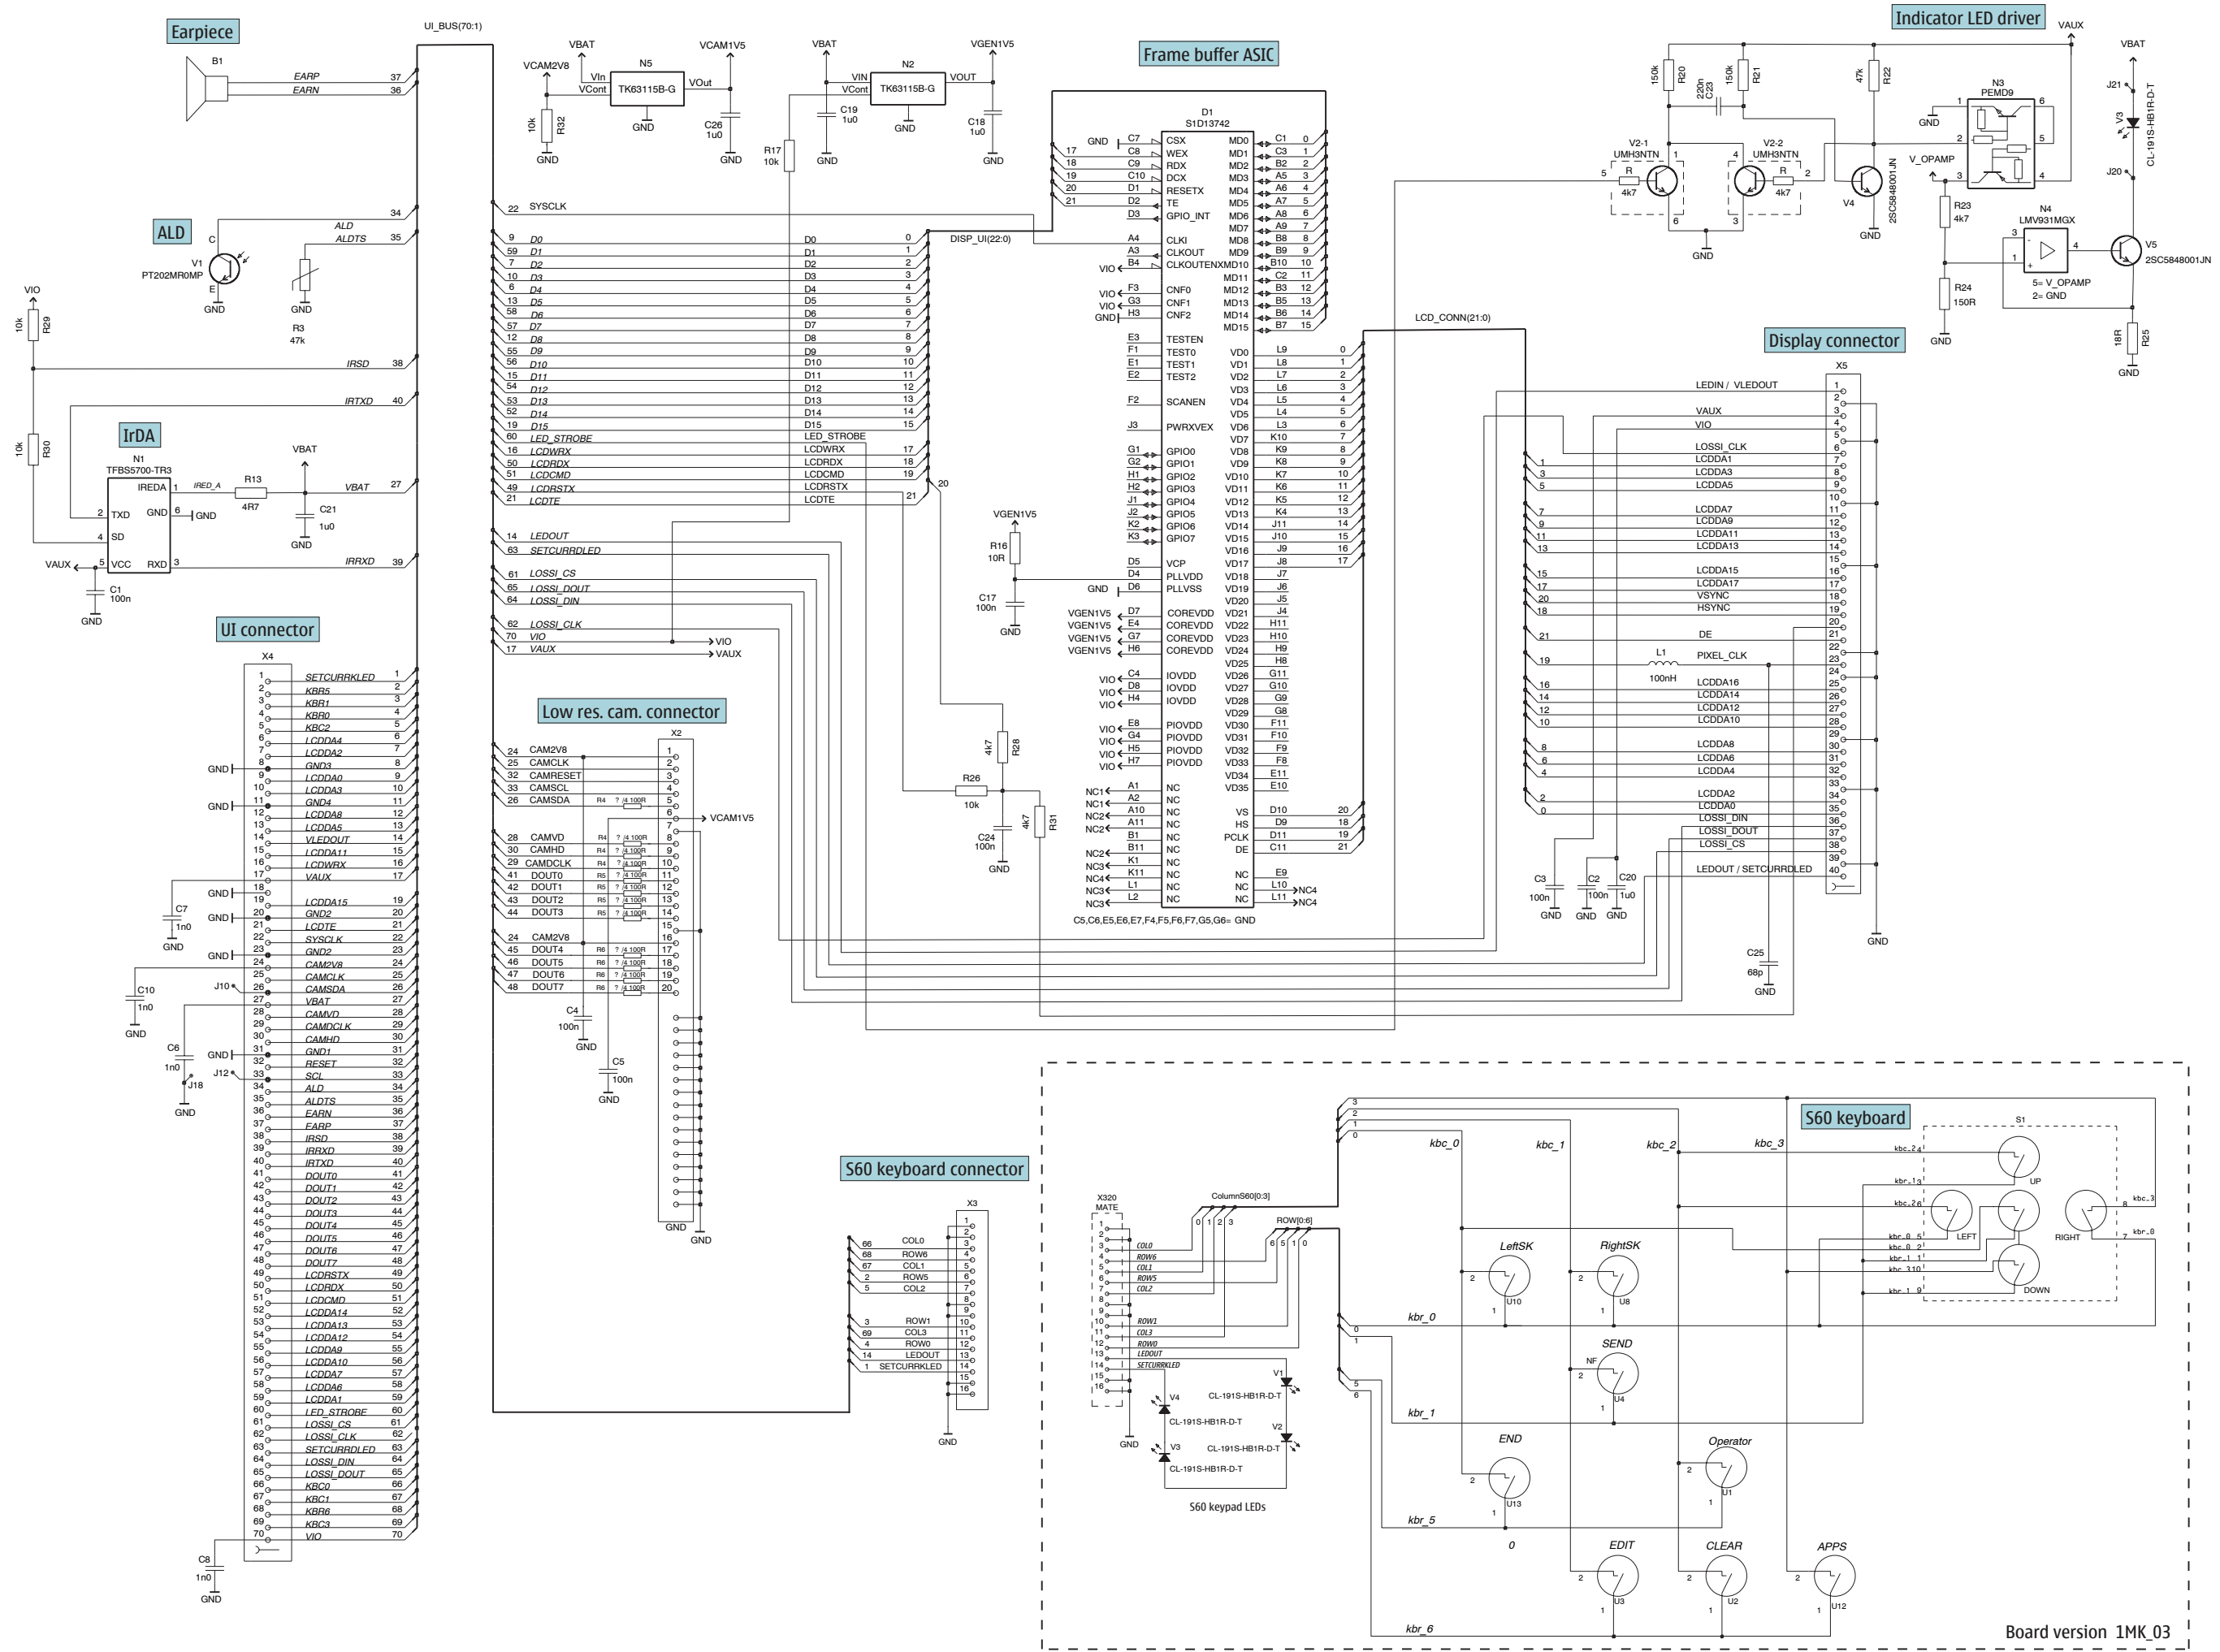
Earpiece
B1
EARP 37
EARN 36
UI_BUS(70:1)
ALD
V1
PT202MR0MP
C
E
GND
ALD 34
ALDTS 35
GND
R3
47k
VIO
10k
R29
IRSD 38
IRTXD 40
10k
R30
IrDA
N1
TFBS5700-TR3
IREDA 1
IRED_A
R13
4R7
VBAT
C21
1u0
GND
VBAT 27
2 TXD
GND 6 GND
4 SD
VAUX 5 VCC
RXD 3
IRRXD 39
C1
100n
GND
UI connector
X4
1 SETCURRKLED 1
2 KBR5 2
3 KBR1 3
4 KBR0 4
5 KBC2 5
6 LCDDA4 6
7 LCDDA2 7
GND 8 GND3 8
9 LCDDA0 9
10 LCDDA3 10
GND 11 GND4 11
12 LCDDA8 12
13 LCDDA5 13
14 VLEDOUT 14
15 LCDDA11 15
16 LCDWRX 16
17 VAUX 17
GND 18
C7
1n0
GND
19 LCDDA15 19
GND 20 GND2 20
21 LCDTE 21
22 SYSCLK 22
GND 23 GND2 23
24 CAM2V8 24
25 CAMCLK 25
C10
1n0
GND
J10 26 CAMSDA 26
27 VBAT 27
28 CAMVD 28
29 CAMDCLK 29
30 CAMHD 30
C6
1n0
J18
GND
GND 31 GND1 31
32 RESET 32
J12 33 SCL 33
34 ALD 34
35 ALDTS 35
36 EARN 36
37 EARP 37
38 IRSD 38
39 IRRXD 39
40 IRTXD 40
41 DOUT0 41
42 DOUT1 42
43 DOUT2 43
44 DOUT3 44
45 DOUT4 45
46 DOUT5 46
47 DOUT6 47
48 DOUT7 48
49 LCDRSTX 49
50 LCDRDX 50
51 LCDCMD 51
52 LCDDA14 52
53 LCDDA13 53
54 LCDDA12 54
55 LCDDA9 55
56 LCDDA10 56
57 LCDDA7 57
58 LCDDA6 58
59 LCDDA1 59
60 LED_STROBE 60
61 LOSSI_CS 61
62 LOSSI_CLK 62
63 SETCURRDLED 63
64 LOSSI_DIN 64
65 LOSSI_DOUT 65
66 KBC0 66
67 KBC1 67
68 KBR6 68
69 KBC3 69
70 VIO 70
C8
1n0
GND
VBAT
VCAM2V8
N5
Vin
VCont
TK63115B-G
VOut
VCAM1V5
GND
C26
1u0
GND
10k
R32
GND
VBAT
N2
VIN
VCont
TK63115B-G
VOUT
VGEN1V5
C19
1u0
GND
GND
C18
1u0
GND
R17
10k
22 SYSCLK
9 D0 D0 0
59 D1 D1 1
7 D2 D2 2
10 D3 D3 3
6 D4 D4 4
13 D5 D5 5
58 D6 D6 6
57 D7 D7 7
12 D8 D8 8
55 D9 D9 9
56 D10 D10 10
15 D11 D11 11
54 D12 D12 12
53 D13 D13 13
52 D14 D14 14
19 D15 D15 15
60 LED_STROBE LED_STROBE
16 LCDWRX LCDWRX 17
50 LCDRDX LCDRDX 18
51 LCDCMD LCDCMD 19
49 LCDRSTX LCDRSTX 20
21 LCDTE LCDTE 21
14 LEDOUT
63 SETCURRDLED
61 LOSSI_CS
65 LOSSI_DOUT
64 LOSSI_DIN
62 LOSSI_CLK
70 VIO VIO
17 VAUX VAUX
DISP_UI(22:0)
Low res. cam. connector
X2
24 CAM2V8 1
25 CAMCLK 2
32 CAMRESET 3
33 CAMSCL 4
26 CAMSDA R4 4 100R 5
6 VCAM1V5
7
28 CAMVD R4 4 100R 8
30 CAMHD R4 4 100R 9
29 CAMDCLK R4 4 100R 10
41 DOUT0 R5 4 100R 11
42 DOUT1 R5 4 100R 12
43 DOUT2 R5 4 100R 13
44 DOUT3 R5 4 100R 14
15
24 CAM2V8 16
45 DOUT4 R6 4 100R 17
46 DOUT5 R6 4 100R 18
47 DOUT6 R6 4 100R 19
48 DOUT7 R6 4 100R 20
C4
100n
GND
C5
100n
GND
GND
GND
Frame buffer ASIC
D1
S1D13742
GND C7 CSX MD0 C1 0
17 C8 WEX MD1 C3 1
18 C9 RDX MD2 B2 2
19 C10 DCX MD3 A5 3
20 D1 RESETX MD4 A6 4
21 D2 TE MD5 A7 5
D3 GPIO_INT MD6 B8 6
MD7 A9 7
A4 CLKI MD8 B8 8
A3 CLKOUT MD9 B9 9
VIO B4 CLKOUTENXMD10 B10 10
MD11 C2 11
VIO F3 CNF0 MD12 B3 12
VIO G3 CNF1 MD13 B5 13
GND H3 CNF2 MD14 B6 14
MD15 B7 15
E3 TESTEN
F1 TEST0 VD0 L9 0
E1 TEST1 VD1 L8 1
E2 TEST2 VD2 L7 2
VD3 L6 3
F2 SCANEN VD4 L5 4
VD5 L4 5
J3 PWRXVEX VD6 L3 6
VD7 K10 7
G1 GPIO0 VD8 K9 8
G2 GPIO1 VD9 K8 9
H1 GPIO2 VD10 K7 10
H2 GPIO3 VD11 K6 11
J1 GPIO4 VD12 K5 12
J2 GPIO5 VD13 K4 13
K2 GPIO6 VD14 J11 14
K3 GPIO7 VD15 J10 15
VD16 J9 16
D5 VCP VD17 J8 17
D4 PLLVDD VD18 J7
GND D6 PLLVSS VD19 J6
VD20 J5
VGEN1V5 D7 COREVDD VD21 J4
VGEN1V5 E4 COREVDD VD22 H11
VGEN1V5 G7 COREVDD VD23 H10
VGEN1V5 H6 COREVDD VD24 H9
VD25 H8
VIO C4 IOVDD VD26 G11
VIO D8 IOVDD VD27 G10
VIO H4 IOVDD VD28 G9
VD29 G8
VIO E8 PIOVDD VD30 F11
VIO G4 PIOVDD VD31 F10
VIO H5 PIOVDD VD32 F9
VIO H7 PIOVDD VD33 F8
VD34 E11
NC1 A1 NC VD35 E10
NC1 A2 NC
NC2 A10 NC VS D10 20
NC2 A11 NC HS D9 18
B1 NC PCLK D11 19
NC2 B11 NC DE C11 21
NC3 K1 NC
NC4 K11 NC NC E9
NC3 L1 NC NC L10 NC4
NC3 L2 NC NC L11 NC4
C5,C6,E5,E6,E7,F4,F5,F6,F7,G5,G6= GND
VGEN1V5
R16
10R
C17
100n
GND
20
4k7
R28
R26
10k
C24
100n
GND
4k7
R31
LCD_CONN(21:0)
Indicator LED driver
VAUX
150k
R20
220n
C23
150k
R21
47k
R22
V2-1
UMH3NTN
R
4k7
5
1
6
V2-2
UMH3NTN
4
R
4k7
2
3
GND
V4
2SC5848001JN
GND
N3
PEMD9
1
GND
2
3
6
5
4
V_OPAMP
R23
4k7
R24
150R
GND
N4
LMV931MGX
3
1
4
5= V_OPAMP
2= GND
V5
2SC5848001JN
VBAT
J21
V3
CL-191S-HB1R-D-T
J20
18R
R25
GND
Display connector
X5
LEDIN / VLEDOUT 1
2
VAUX 3
VIO 4
5
LOSSI_CLK 6
1 LCDDA1 7
3 LCDDA3 8
5 LCDDA5 9
10
7 LCDDA7 11
9 LCDDA9 12
11 LCDDA11 13
13 LCDDA13 14
15
15 LCDDA15 16
17 LCDDA17 17
20 VSYNC 18
18 HSYNC 19
20
21 DE 21
22
19 L1 PIXEL_CLK 23
100nH
24
16 LCDDA16 25
14 LCDDA14 26
12 LCDDA12 27
10 LCDDA10 28
29
8 LCDDA8 30
6 LCDDA6 31
4 LCDDA4 32
33
2 LCDDA2 34
0 LCDDA0 35
LOSSI_DIN 36
LOSSI_DOUT 37
LOSSI_CS 38
39
LEDOUT / SETCURRDLED 40
C3
100n
GND
C2
100n
GND
C20
1u0
GND
C25
68p
GND
GND
S60 keyboard connector
X3
66 COL0 1
68 ROW6 2
67 COL1 3
2 ROW5 4
5 COL2 5
6
7
8
3 ROW1 9
69 COL3 10
4 ROW0 11
14 LEDOUT 12
1 SETCURRKLED 13
14
15
16
GND
X320
MATE
COL0
ROW6
COL1
ROW5
COL2
ROW1
COL3
ROW0
LEDOUT
SETCURRKLED
GND
ColumnS60[0:3]
0 1 2 3
ROW[0:6]
6 5 1 0
V4
CL-191S-HB1R-D-T
V3
CL-191S-HB1R-D-T
V1
CL-191S-HB1R-D-T
V2
CL-191S-HB1R-D-T
S60 keypad LEDs
3
2
1
0
kbc_0
kbc_1
kbc_2
kbc_3
S60 keyboard
S1
kbc_2 4
kbr_1 3
kbc_2 6
kbr_0 5
kbr_0 2
kbr_1 1
kbc_3 10
kbr_1 9
UP
LEFT
DOWN
RIGHT
8 kbc_3
7 kbr_0
LeftSK
2
1
U10
RightSK
2
1
U8
kbr_0
0
1
SEND
NF
2
1
U4
kbr_1
5
6
END
2
1
U13
Operator
2
1
U1
kbr_5
0
EDIT
2
1
U3
CLEAR
2
1
U2
APPS
2
1
U12
kbr_6
Board version 1MK_03